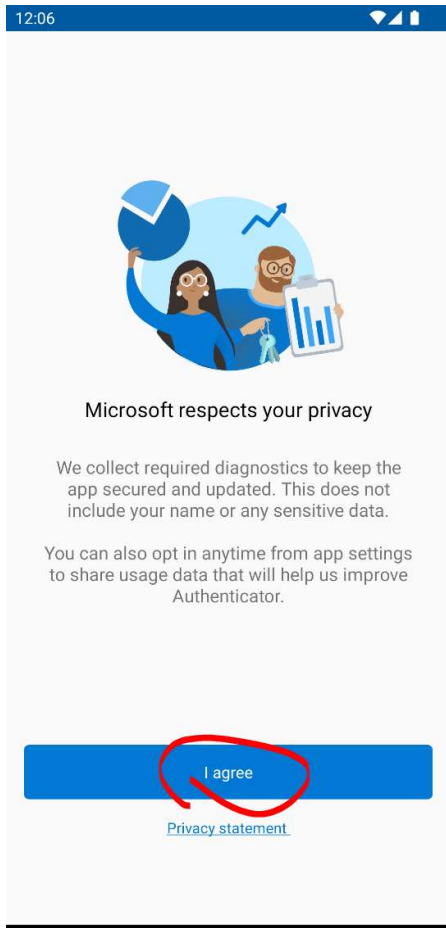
12:06

Microsoft respects your privacy

We collect required diagnostics to keep the app secured and updated. This does not include your name or any sensitive data.

You can also opt in anytime from app settings to share usage data that will help us improve Authenticator.

I agree

Privacy statement